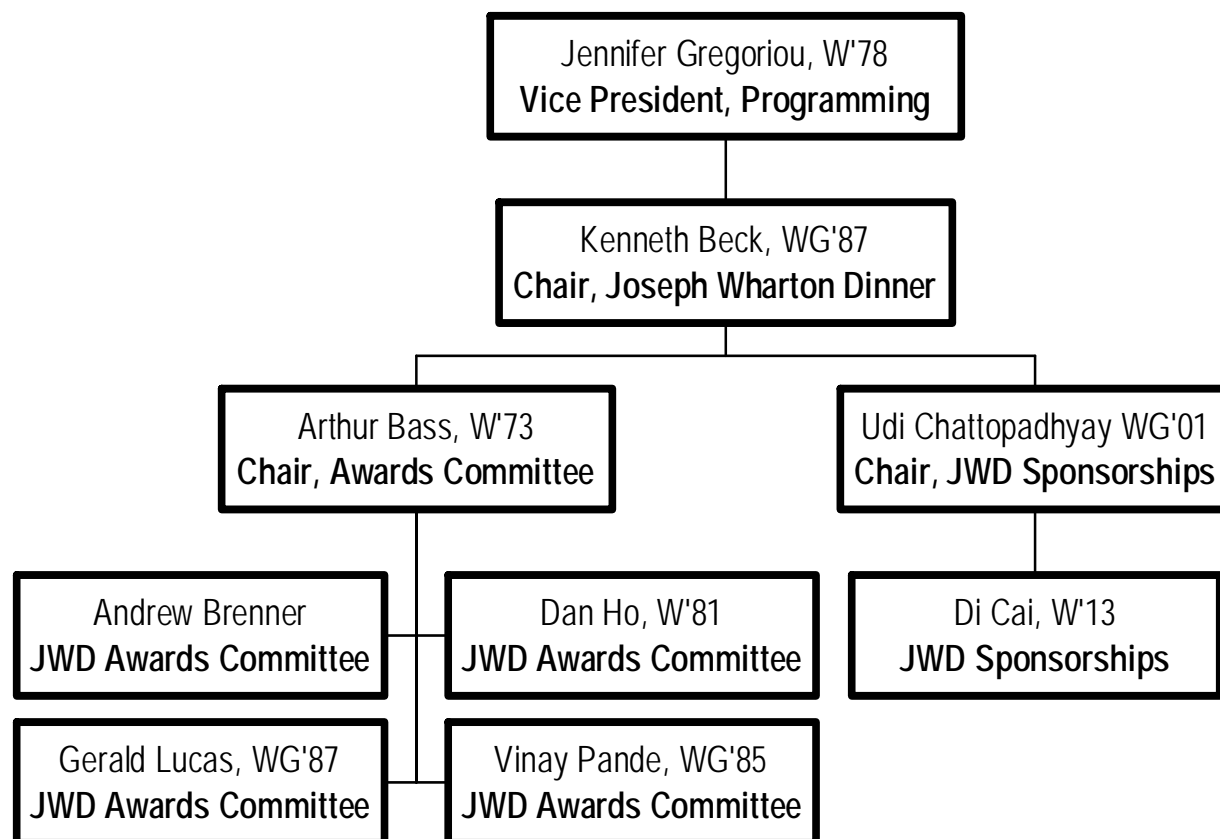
Jennifer Gregoriou, W'78
**Vice President, Programming**

Kenneth Beck, WG'87
**Chair, Joseph Wharton Dinner**

Arthur Bass, W'73
**Chair, Awards Committee**

Udi Chattopadhyay WG'01
**Chair, JWD Sponsorships**

Andrew Brenner
**JWD Awards Committee**

Dan Ho, W'81
**JWD Awards Committee**

Di Cai, W'13
**JWD Sponsorships**

Gerald Lucas, WG'87
**JWD Awards Committee**

Vinay Pande, WG'85
**JWD Awards Committee**